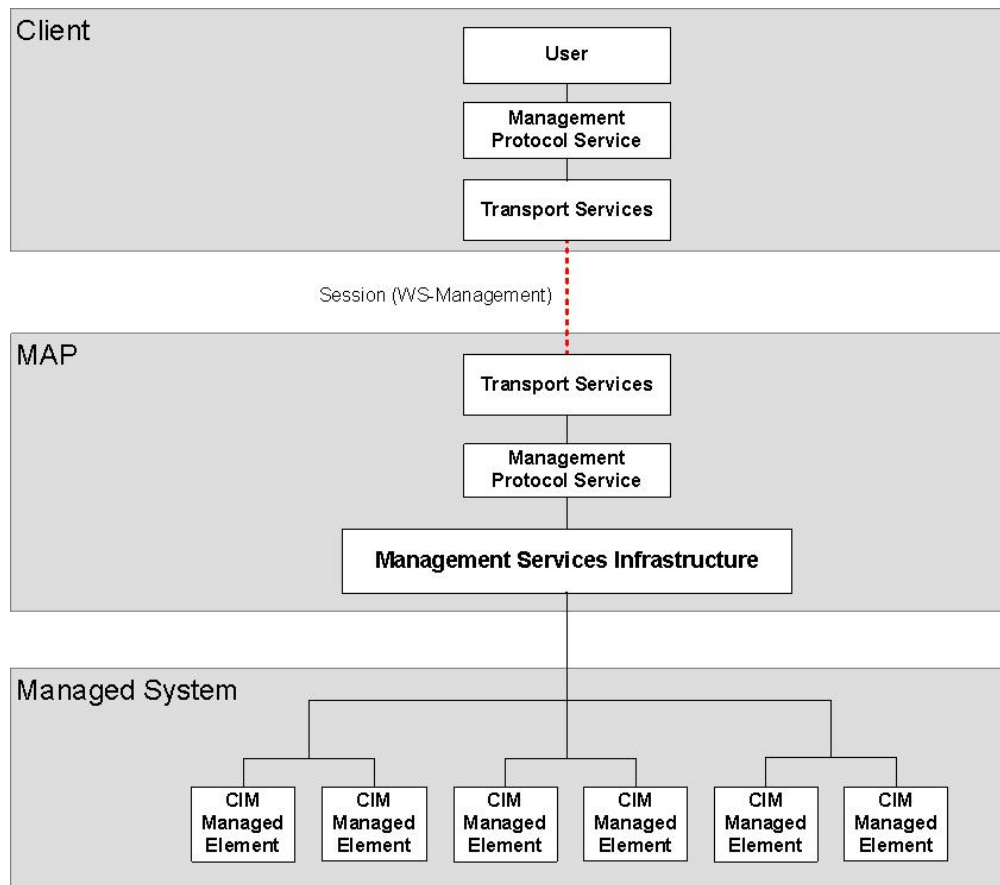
Client

User

Management Protocol Service

Transport Services

Session (WS-Management)

MAP

Transport Services

Management Protocol Service

Management Services Infrastructure

Managed System

CIM Managed Element

CIM Managed Element

CIM Managed Element

CIM Managed Element

CIM Managed Element

CIM Managed Element